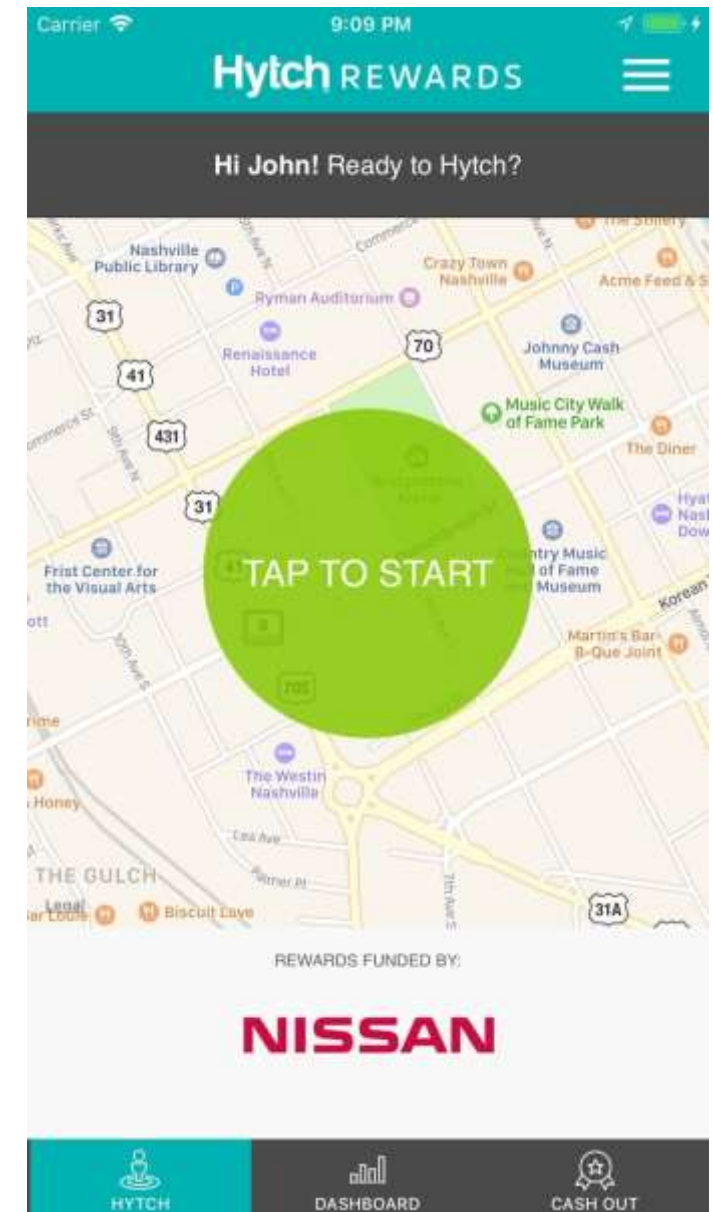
Carrier 9:09 PM

Hytch REWARDS

Hi John! Ready to Hytch?

Nashville Public Library
Ryman Auditorium
Crazy Town Nashville
Acme Feed & S
31
70
Renaissance Hotel
Johnny Cash Museum
41
Music City Walk of Fame Park
431
The Diner
31
Hyat Nash Dow
Frist Center for the Visual Arts
Country Music Hall of Fame Museum
Korean
Martin's Bar-B-Que Joint
705
The Westin Nashville
Honey
THE GULCH
Legal
Biscuit Love
31A

TAP TO START

REWARDS FUNDED BY:

NISSAN

HYTCH
DASHBOARD
CASH OUT